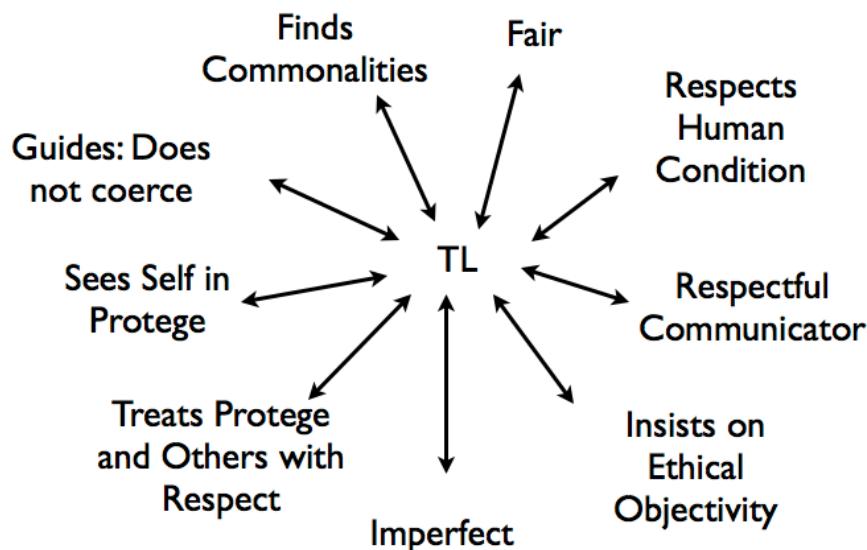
Finds Commonalities

Fair

Respects Human Condition

Guides: Does not coerce

TL

Sees Self in Protege

Respectful Communicator

Treats Protege and Others with Respect

Insists on Ethical Objectivity

Imperfect